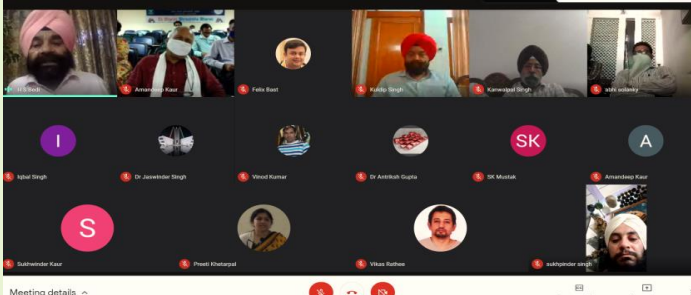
H S Bedi
Amandeep Kaur
Felix Bast
Kuldip Singh
Kanwaljeet Singh
abhi solanky
I
Iqbal Singh
Dr Jaswinder Singh
Vinod Kumar
Dr Amriksh Gupta
SK
SK Mustak
A
Amandeep Kaur
S
Sukhwinder Kaur
Preeti Khaterpal
Vikas Rathee
sukhpinder singh
Meeting details